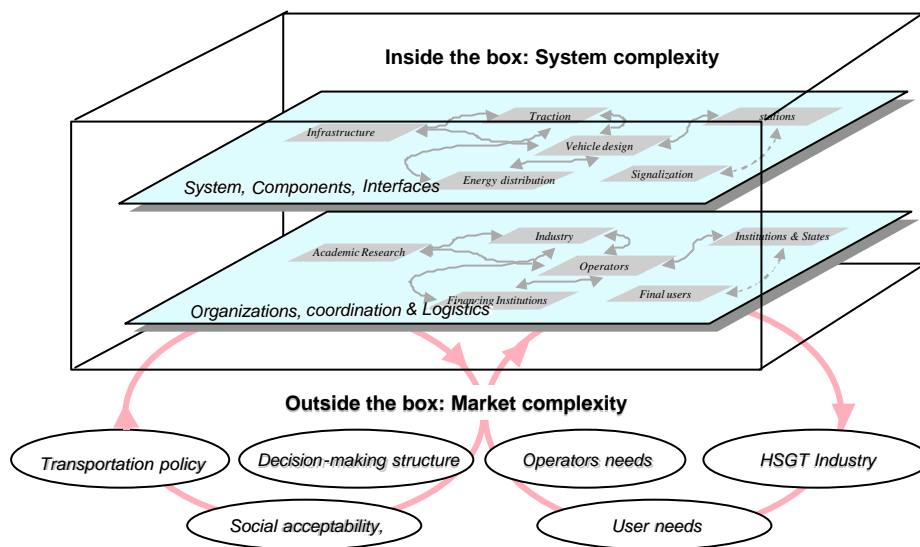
Inside the box: System complexity

Infrastructure

Traction

stations

Vehicle design

Signalization

Energy distribution

System, Components, Interfaces

Academic Research

Industry

Institutions & States

Operators

Financing Institutions

Final users

Organizations, coordination & Logistics

Outside the box: Market complexity

Transportation policy

Decision-making structure

Operators needs

HSGT Industry

Social acceptability,

User needs